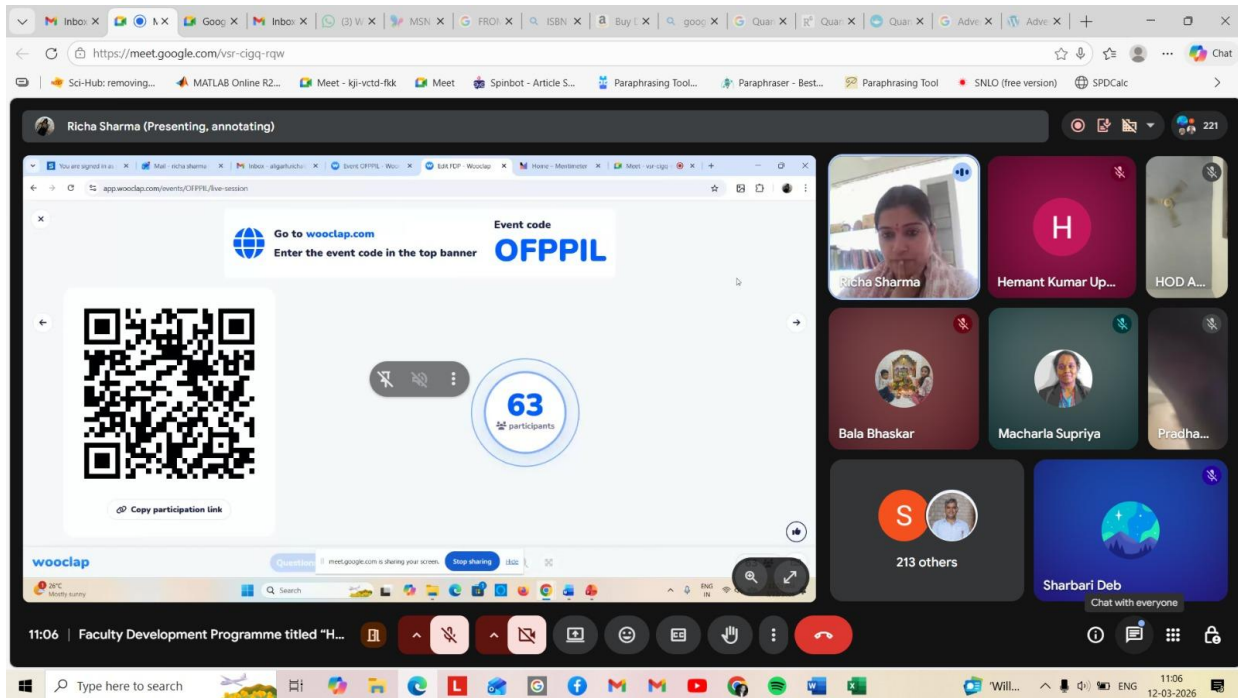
Inbox | Goog | Inbox | (3) W | MSN | FROM | ISBN | Buy | goog | Quan | Quan | Quan | Adve | Adve

https://meet.google.com/vsr-cigq-rqw

Chat

Sci-Hub: removing... MATLAB Online R2... Meet - kji-vctd-fkk Meet Spinbot - Article S... Paraphrasing Tool... Paraphraser - Best... Paraphrasing Tool SNLO (free version) SPDCalc

Richa Sharma (Presenting, annotating)

221

You are signed in as | Mail - richa sharma | Inbox - aligarhurichal | Event OFPPIL - Wooc | Edit PDF - Wooclap | Home - Mentimeter | Meet - vsr-cigq

app.wooclap.com/events/OFPPIL/live-session

Go to wooclap.com
Enter the event code in the top banner

Event code
OFPPIL

63
participants

Copy participation link

wooclap

Question

meet.google.com is sharing your screen. Stop sharing Hide

26°C Mostly sunny

Search

ENG IN

Richa Sharma

H

Hemant Kumar Up...

HOD A...

Bala Bhaskar

Macharla Supriya

Pradha...

S

213 others

Sharbari Deb

Chat with everyone

11:06 | Faculty Development Programme titled "H...

Type here to search

Will...

ENG

11:06
12-03-2026